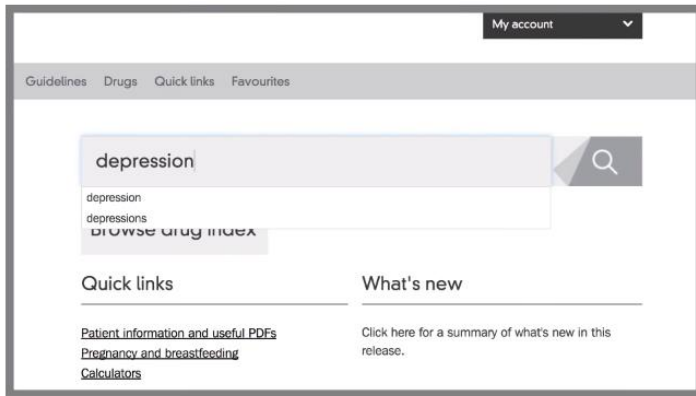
My account

Guidelines Drugs Quick links Favourites

depression

depression
depressions

Browse drug index

Quick links

Patient information and useful PDFs
Pregnancy and breastfeeding
Calculators

What's new

Click here for a summary of what's new in this release.